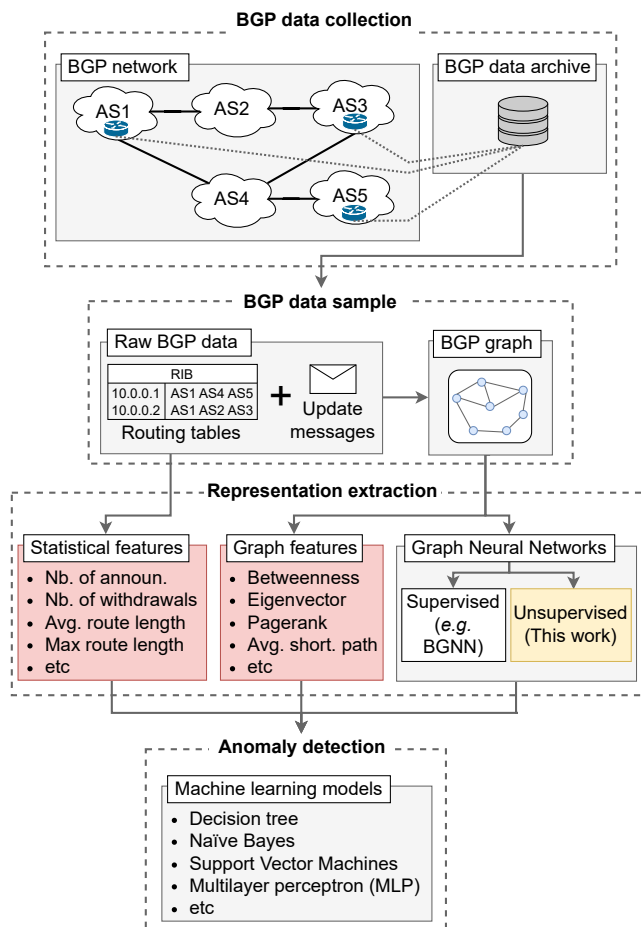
BGP data collection

BGP network

AS1
AS2
AS3
AS4
AS5

BGP data archive

BGP data sample

Raw BGP data

| RIB | |
|---|---|
| 10.0.0.1 | AS1 AS4 AS5 |
| 10.0.0.2 | AS1 AS2 AS3 |

Routing tables

+

Update messages

BGP graph

Representation extraction

Statistical features
- Nb. of announ.
- Nb. of withdrawals
- Avg. route length
- Max route length
- etc

Graph features
- Betweenness
- Eigenvector
- Pagerank
- Avg. short. path
- etc

Graph Neural Networks

Supervised (e.g. BGNN)

Unsupervised (This work)

Anomaly detection

Machine learning models
- Decision tree
- Naïve Bayes
- Support Vector Machines
- Multilayer perceptron (MLP)
- etc